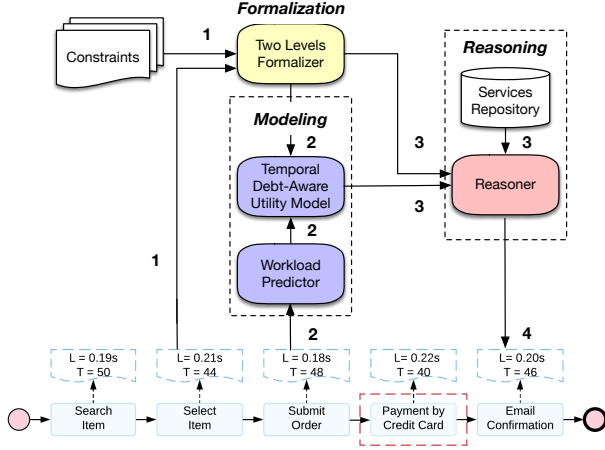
Formalization

Constraints

1

Two Levels Formalizer

Reasoning

Services Repository

3

Modeling

2

3

Temporal Debt-Aware Utility Model

Reasoner

3

2

1

Workload Predictor

2

4

L = 0.19s
T = 50

L= 0.21s
T = 44

L = 0.18s
T = 48

L = 0.22s
T = 40

L = 0.20s
T = 46

Search Item

Select Item

Submit Order

Payment by Credit Card

Email Confirmation